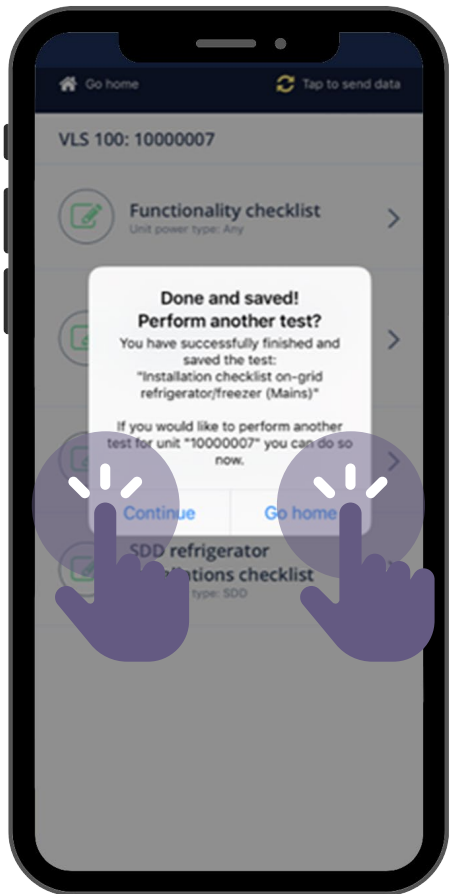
Go home

Tap to send data

VLS 100: 10000007

Functionality checklist
Unit power type: Any

Done and saved!
Perform another test?
You have successfully finished and saved the test: "Installation checklist on-grid refrigerator/freezer (Mains)"

If you would like to perform another test for unit "10000007" you can do so now.

Continue

Go home

SDD refrigerator
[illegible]llations checklist
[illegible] type: SDD